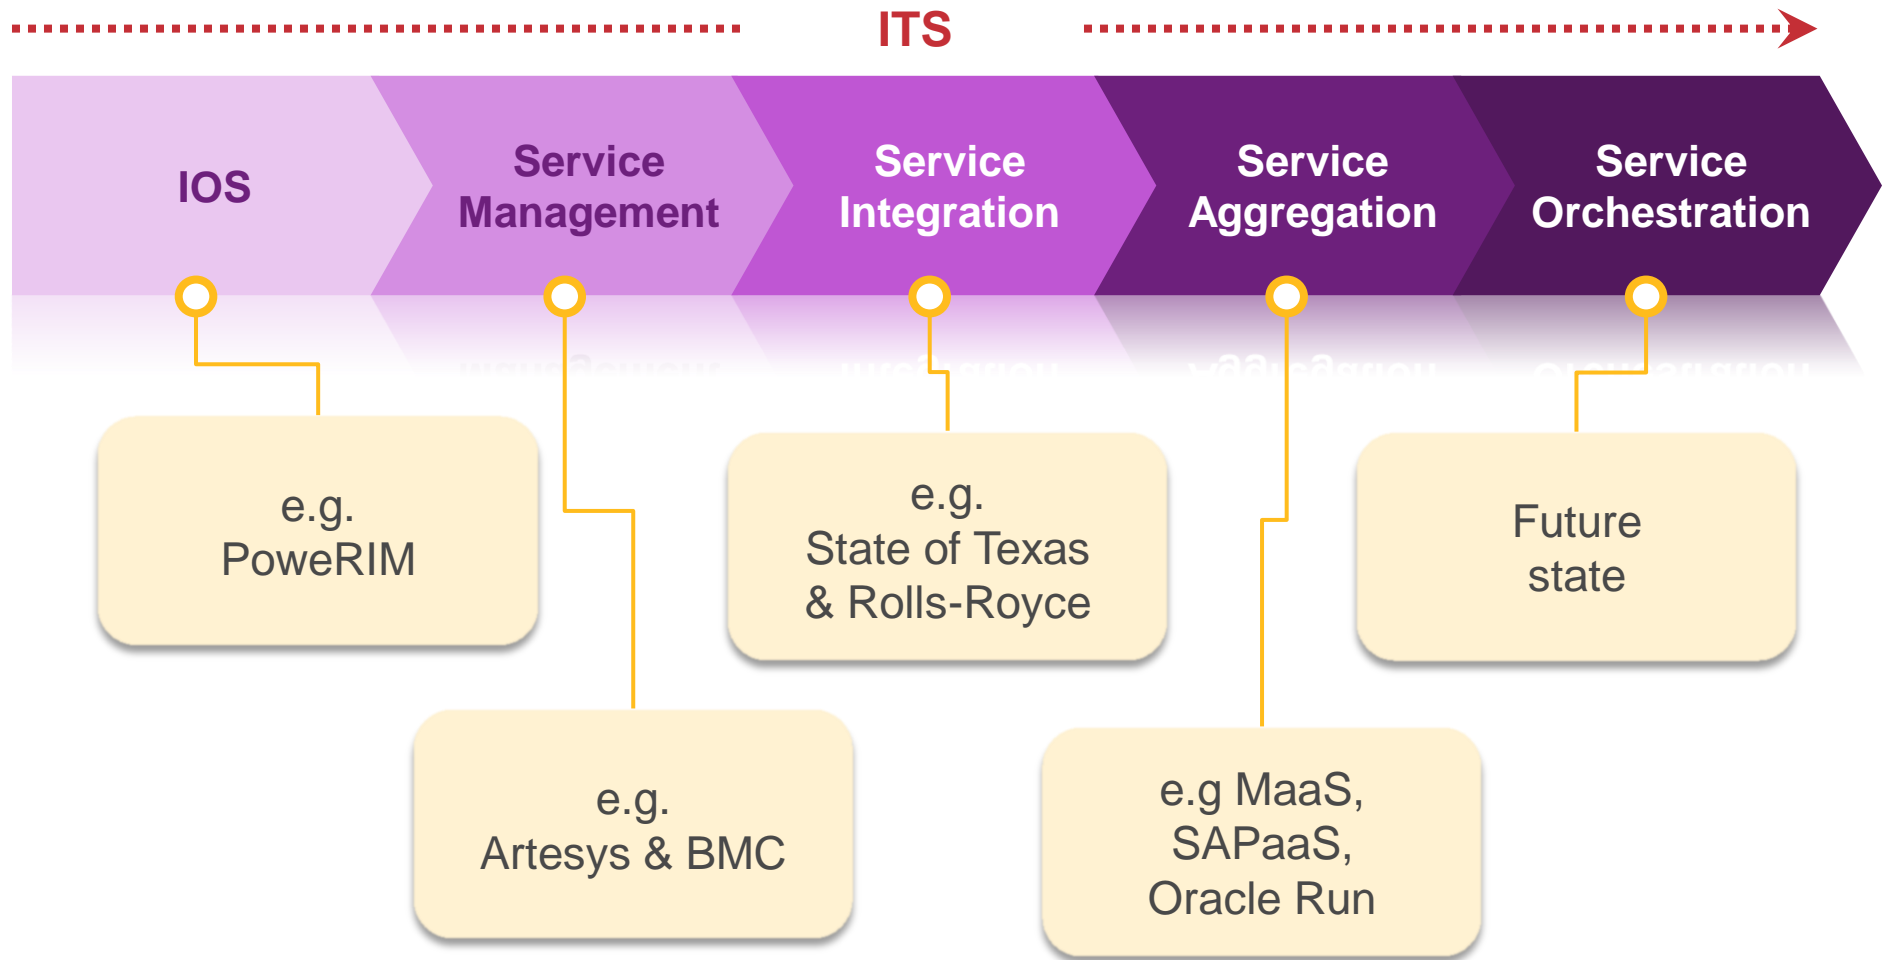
ITS

IOS

Service Management

Service Integration

Service Aggregation

Service Orchestration

e.g. PoweRIM

e.g. Artesys & BMC

e.g. State of Texas & Rolls-Royce

e.g MaaS, SAPaaS, Oracle Run

Future state